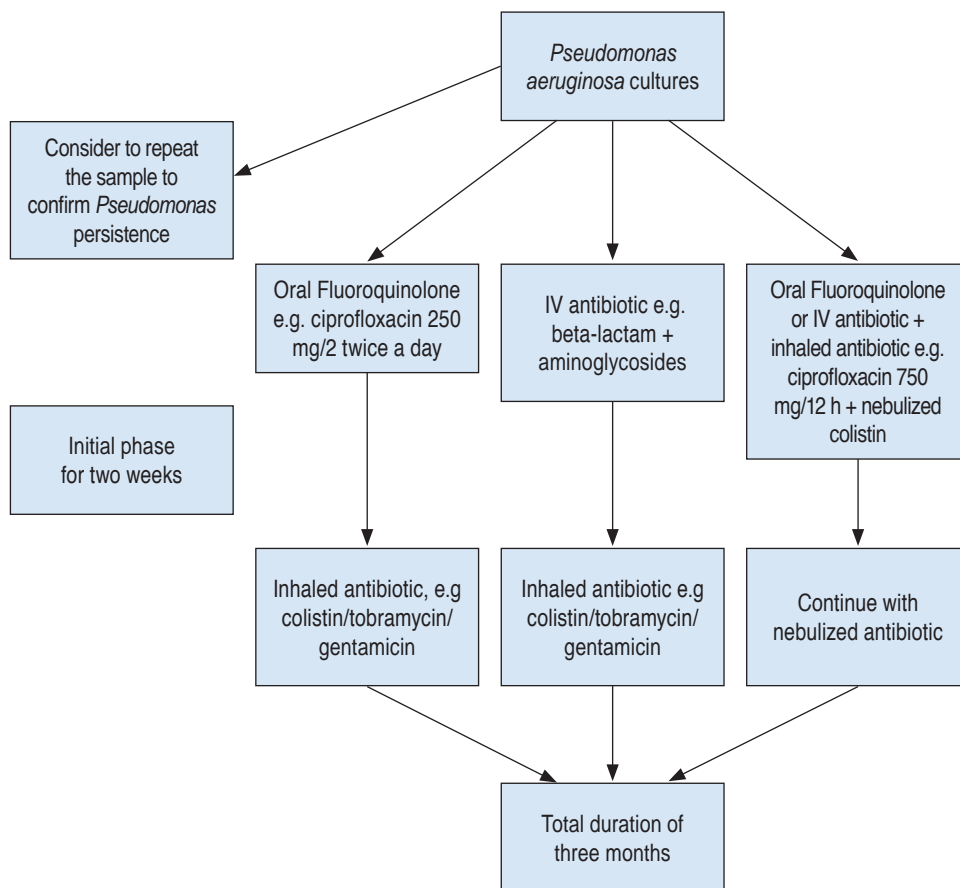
Pseudomonas aeruginosa cultures

Consider to repeat the sample to confirm Pseudomonas persistence

Oral Fluoroquinolone e.g. ciprofloxacin 250 mg/2 twice a day

IV antibiotic e.g. beta-lactam + aminoglycosides

Oral Fluoroquinolone or IV antibiotic + inhaled antibiotic e.g. ciprofloxacin 750 mg/12 h + nebulized colistin

Initial phase for two weeks

Inhaled antibiotic, e.g colistin/tobramycin/ gentamicin

Inhaled antibiotic e.g colistin/tobramycin/ gentamicin

Continue with nebulized antibiotic

Total duration of three months